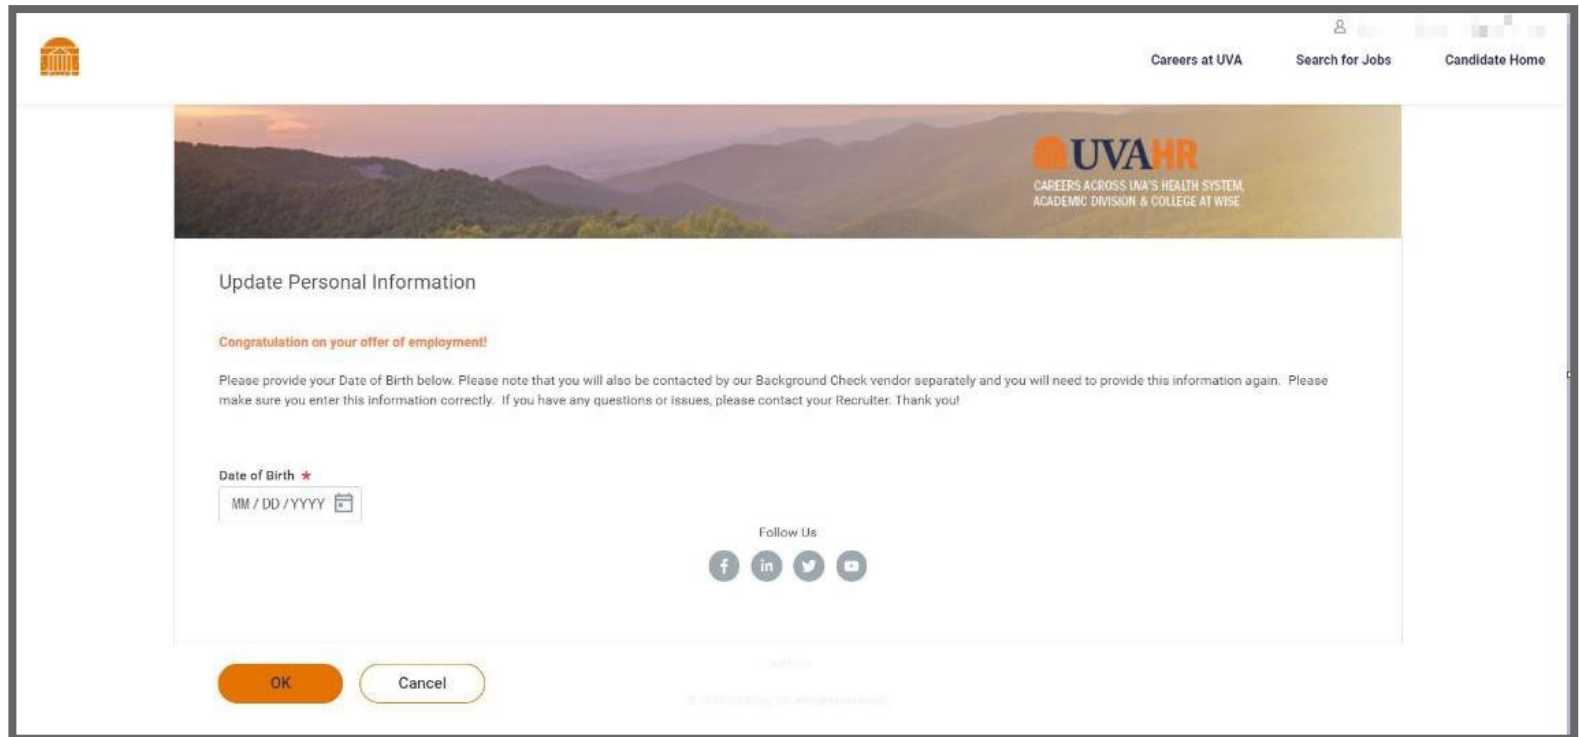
Careers at UVA Search for Jobs Candidate Home

UVAHR
CAREERS ACROSS UVA'S HEALTH SYSTEM, ACADEMIC DIVISION & COLLEGE AT WISE

Update Personal Information

Congratulation on your offer of employment!

Please provide your Date of Birth below. Please note that you will also be contacted by our Background Check vendor separately and you will need to provide this information again. Please make sure you enter this information correctly. If you have any questions or issues, please contact your Recruiter. Thank you!

Date of Birth *
MM / DD / YYYY

Follow Us

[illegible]

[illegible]

OK Cancel